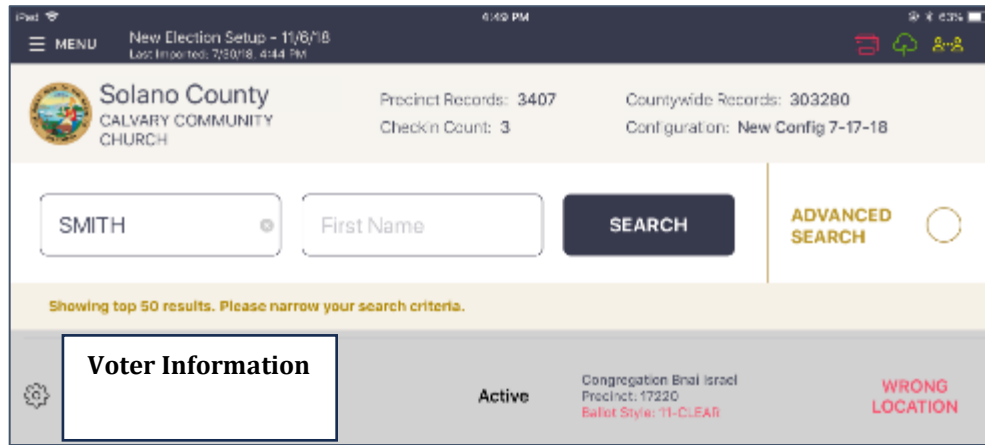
iPad 4:49 PM 63%

MENU New Election Setup - 11/6/18
Last Imported: 7/30/18, 4:44 PM

Solano County
CALVARY COMMUNITY CHURCH

Precinct Records: 3407
Checkin Count: 3

Countywide Records: 303280
Configuration: New Config 7-17-18

SMITH

First Name

SEARCH

ADVANCED SEARCH

Showing top 50 results. Please narrow your search criteria.

Voter Information

Active

Congregation Bnai Israel
Precinct: 17220
Ballot Style: 11-CLEAR

WRONG LOCATION